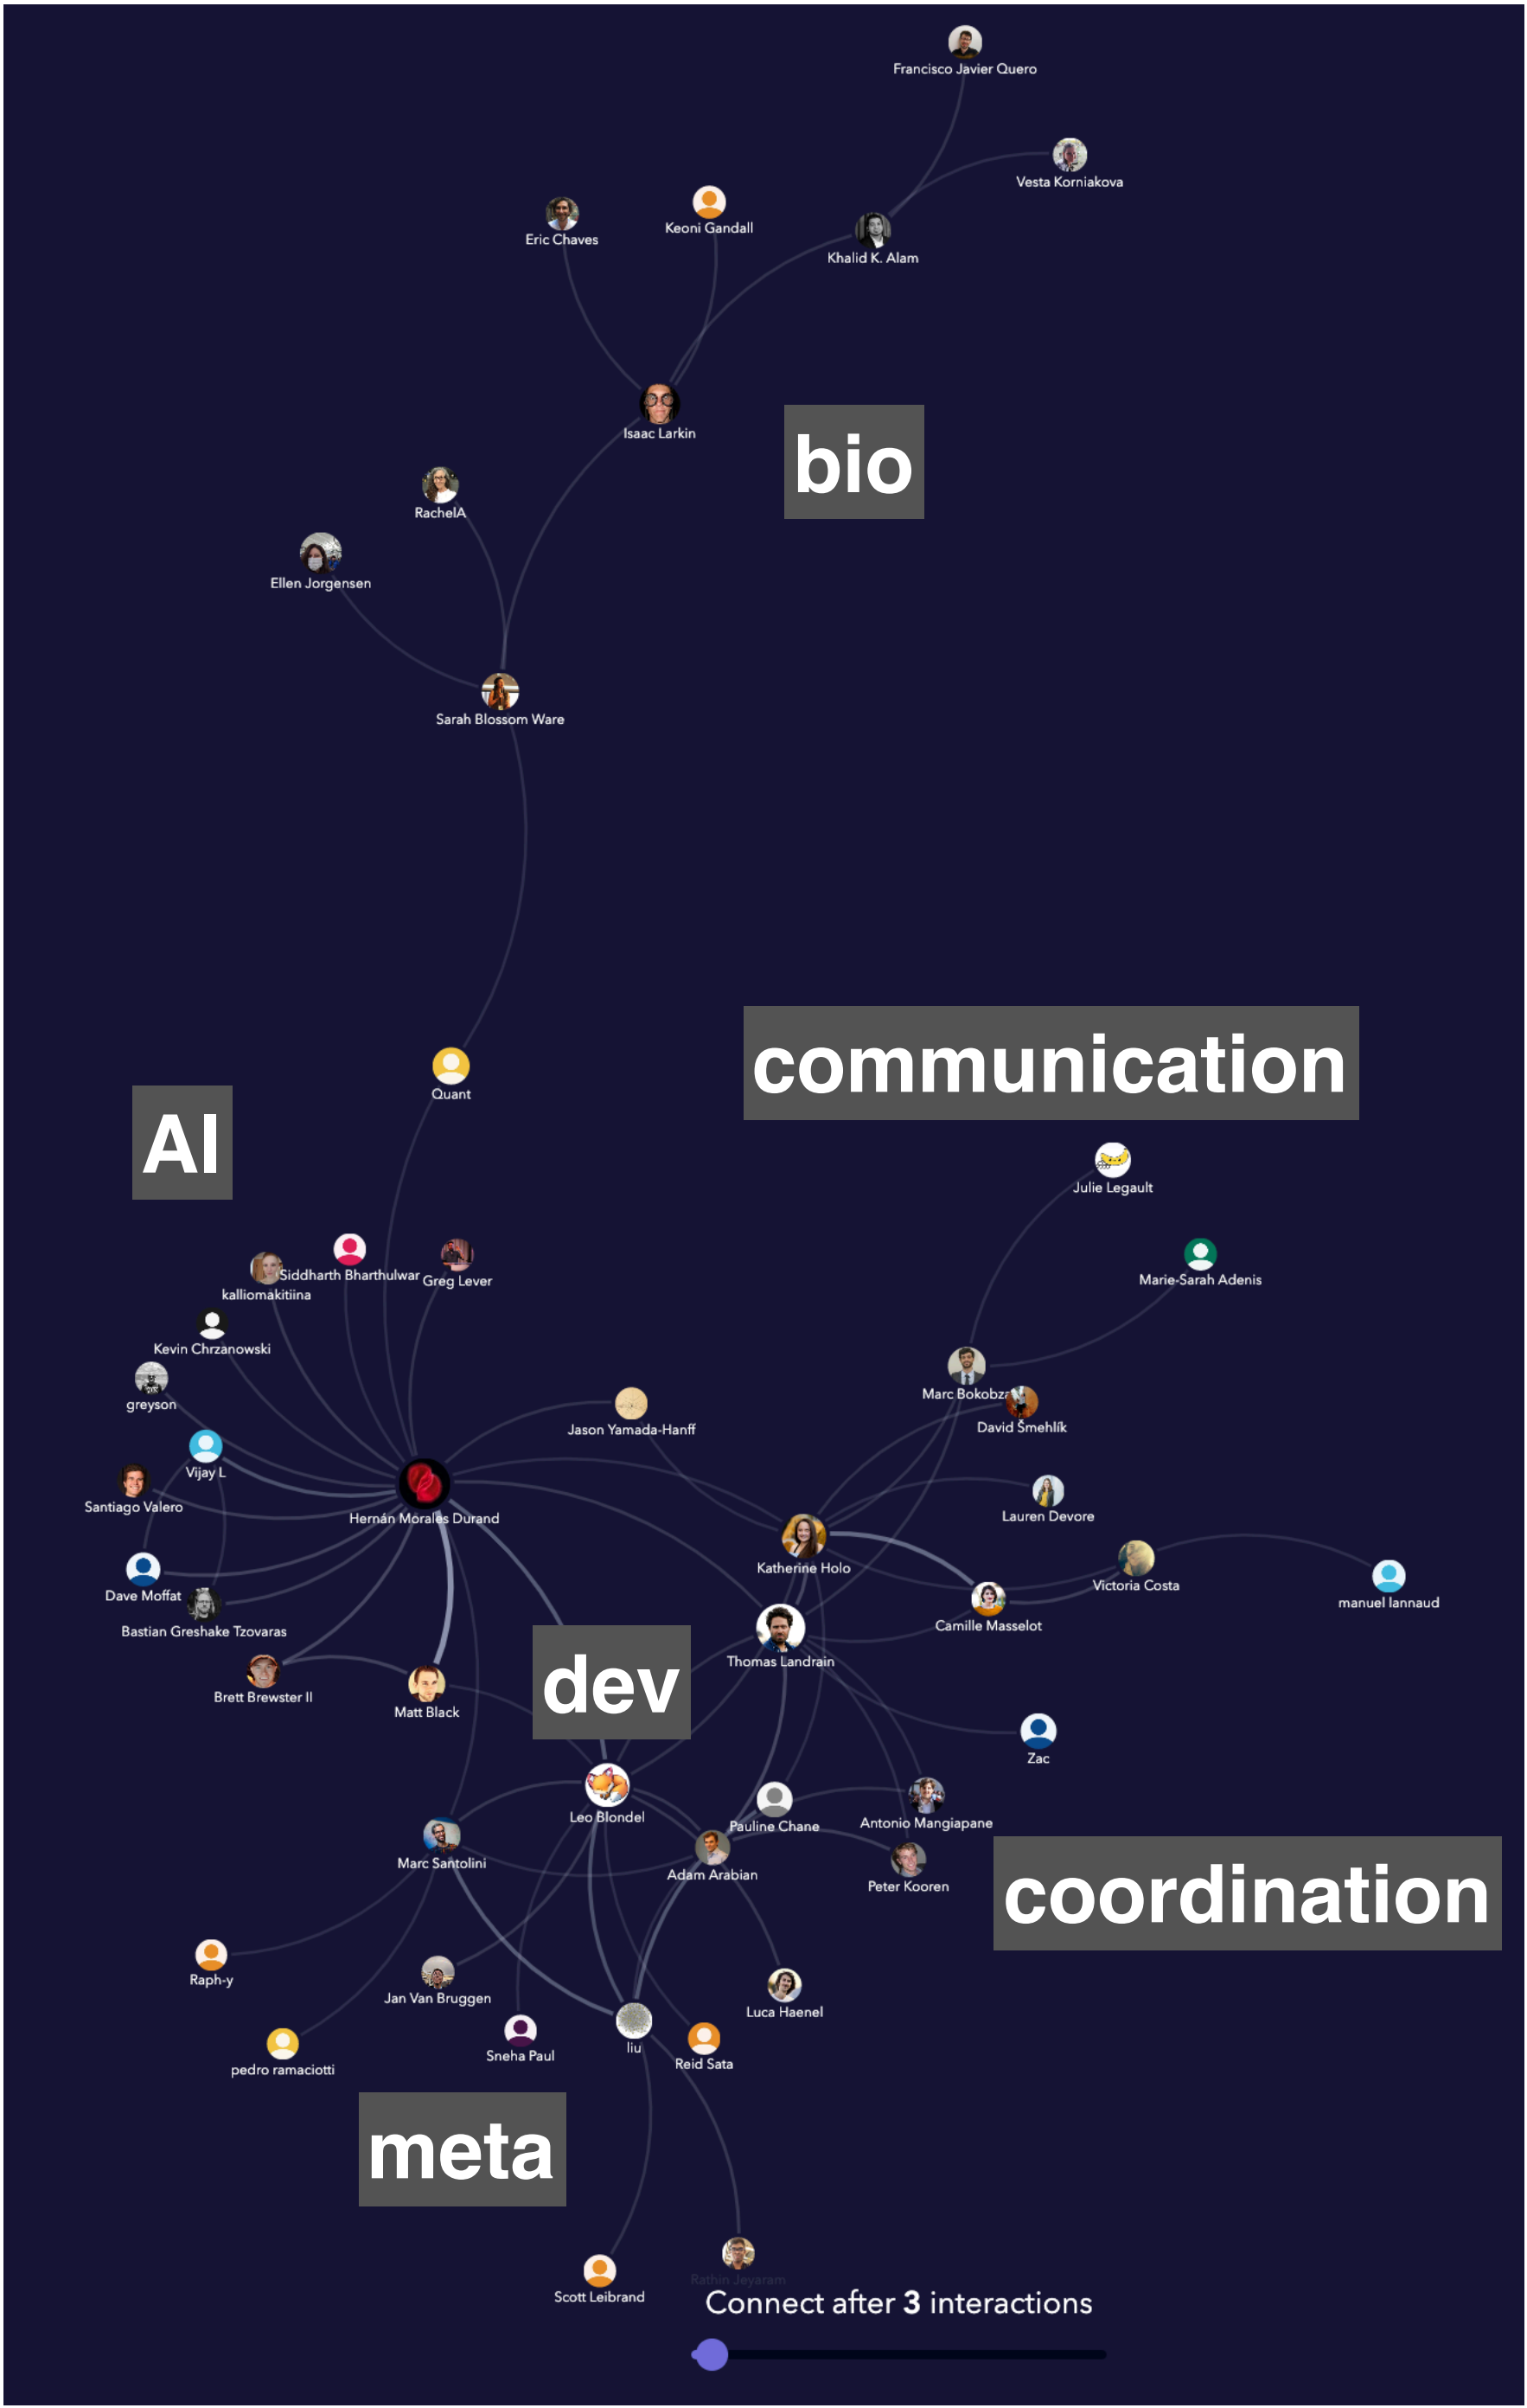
Francisco Javier Quero

Vesta Korniakova

Eric Chaves

Keoni Gandall

Khalid K. Alam

Isaac Larkin

bio

RachelA

Ellen Jorgensen

Sarah Blossom Ware

communication

Quant

AI

Julie Legault

Marie-Sarah Adenis

Siddharth Bharthulwar

Greg Lever

kalliomakitiina

Kevin Chrzanowski

Marc Bokobza

greyson

David Šmehlík

Jason Yamada-Hanff

Vijay L

Santiago Valero

Hernán Morales Durand

Lauren Devore

Katherine Holo

Victoria Costa

manuel lannaud

Dave Moffat

Camille Masselot

Bastian Greshake Tzovaras

Thomas Landrain

Brett Brewster II

Matt Black

dev

Zac

Leo Blondel

Pauline Chane

Antonio Mangiapane

Marc Santolini

Adam Arabian

Peter Kooren

coordination

Raph-y

Jan Van Bruggen

Luca Haenel

Sneha Paul

liu

Reid Sata

pedro ramaciotti

meta

Scott Leibrand

Rathin Jeyaram

Connect after 3 interactions